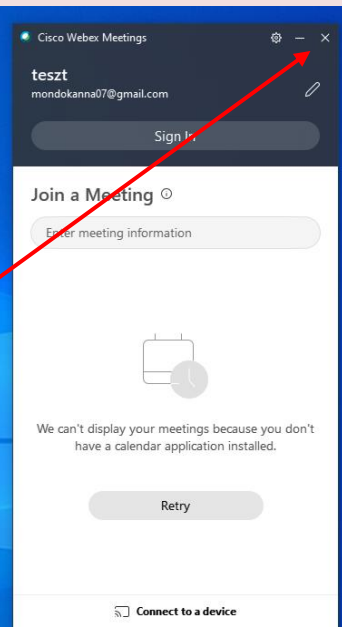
Cisco Webex Meetings

teszt
mondokanna07@gmail.com

Sign In

Join a Meeting

Enter meeting information

We can't display your meetings because you don't have a calendar application installed.

Retry

Connect to a device